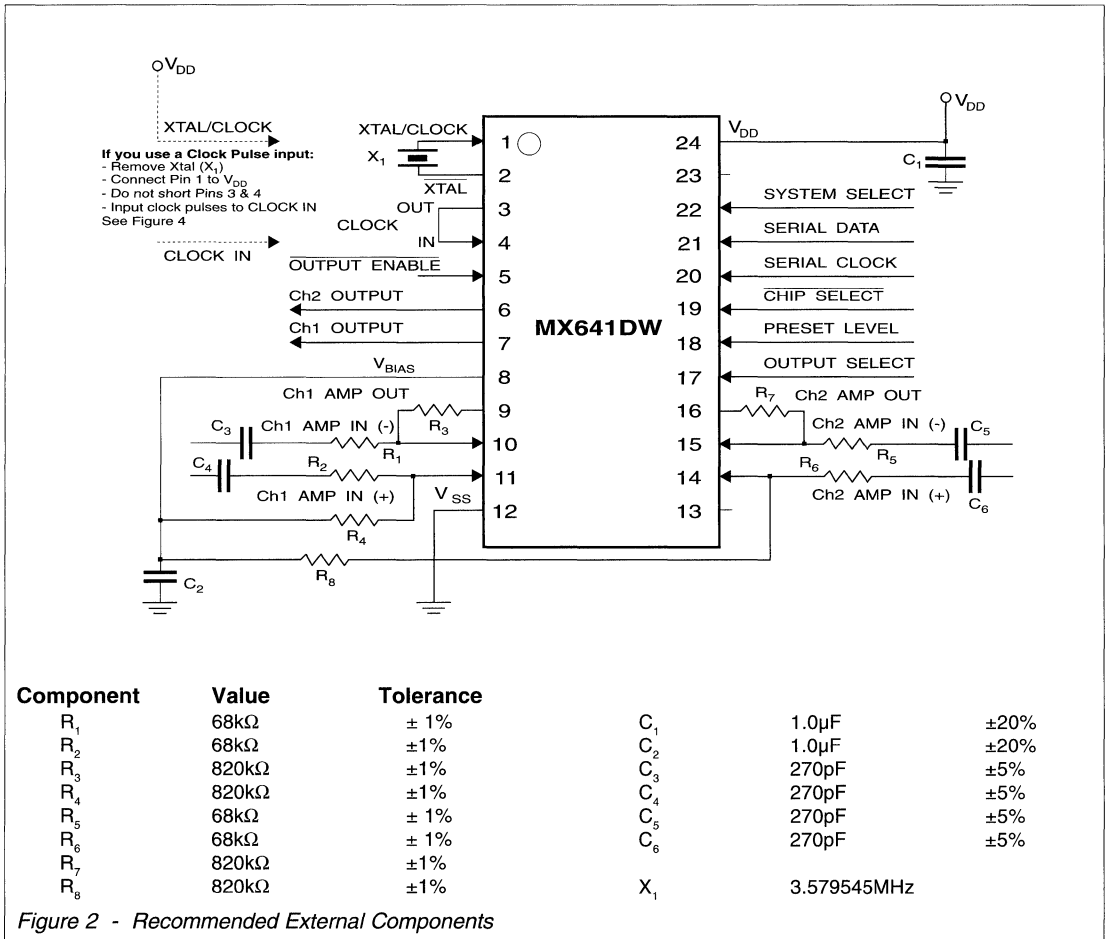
$V_{DD}$

XTAL/CLOCK

If you use a Clock Pulse input:
- Remove Xtal ($X_1$)
- Connect Pin 1 to $V_{DD}$
- Do not short Pins 3 & 4
- Input clock pulses to CLOCK IN
See Figure 4

CLOCK IN

XTAL/CLOCK
$X_1$
$\overline{XTAL}$
OUT
CLOCK
IN
$\overline{OUTPUT\ ENABLE}$
Ch2 OUTPUT
Ch1 OUTPUT
$V_{BIAS}$
Ch1 AMP OUT
$C_3$ Ch1 AMP IN (-) $R_3$
$R_1$
$C_4$ $R_2$
Ch1 AMP IN (+)
$V_{SS}$
$R_4$
$C_2$
$R_8$

1 2 3 4 5 6 7 8 9 10 11 12

MX641DW

24 23 22 21 20 19 18 17 16 15 14 13

$V_{DD}$
$V_{DD}$
$C_1$
SYSTEM SELECT
SERIAL DATA
SERIAL CLOCK
$\overline{CHIP\ SELECT}$
PRESET LEVEL
OUTPUT SELECT
$R_7$ Ch2 AMP OUT
Ch2 AMP IN (-) $C_5$
$R_5$
$R_6$
Ch2 AMP IN (+) $C_6$

| Component | Value | Tolerance | | | |
|---|---|---|---|---|---|
| $R_1$ | 68kΩ | ± 1% | $C_1$ | 1.0µF | ±20% |
| $R_2$ | 68kΩ | ±1% | $C_2$ | 1.0µF | ±20% |
| $R_3$ | 820kΩ | ±1% | $C_3$ | 270pF | ±5% |
| $R_4$ | 820kΩ | ±1% | $C_4$ | 270pF | ±5% |
| $R_5$ | 68kΩ | ± 1% | $C_5$ | 270pF | ±5% |
| $R_6$ | 68kΩ | ± 1% | $C_6$ | 270pF | ±5% |
| $R_7$ | 820kΩ | ±1% | | | |
| $R_8$ | 820kΩ | ±1% | $X_1$ | 3.579545MHz | |

Figure 2 - Recommended External Components